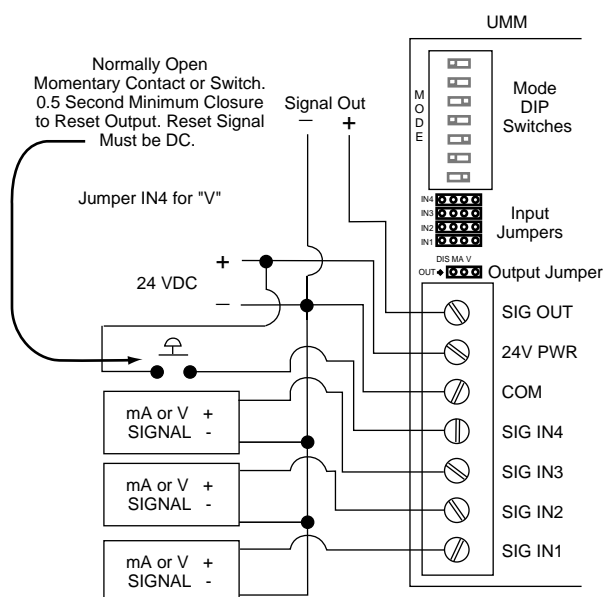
UMM

Normally Open Momentary Contact or Switch. 0.5 Second Minimum Closure to Reset Output. Reset Signal Must be DC.

Signal Out
$-$ +

M
O
D
E

Mode DIP Switches

Jumper IN4 for "V"

IN4
IN3
IN2
IN1

Input Jumpers

DIS MA V
OUT

Output Jumper

+
24 VDC
–

SIG OUT
24V PWR
COM
SIG IN4
SIG IN3
SIG IN2
SIG IN1

mA or V +
SIGNAL -

mA or V +
SIGNAL -

mA or V +
SIGNAL -